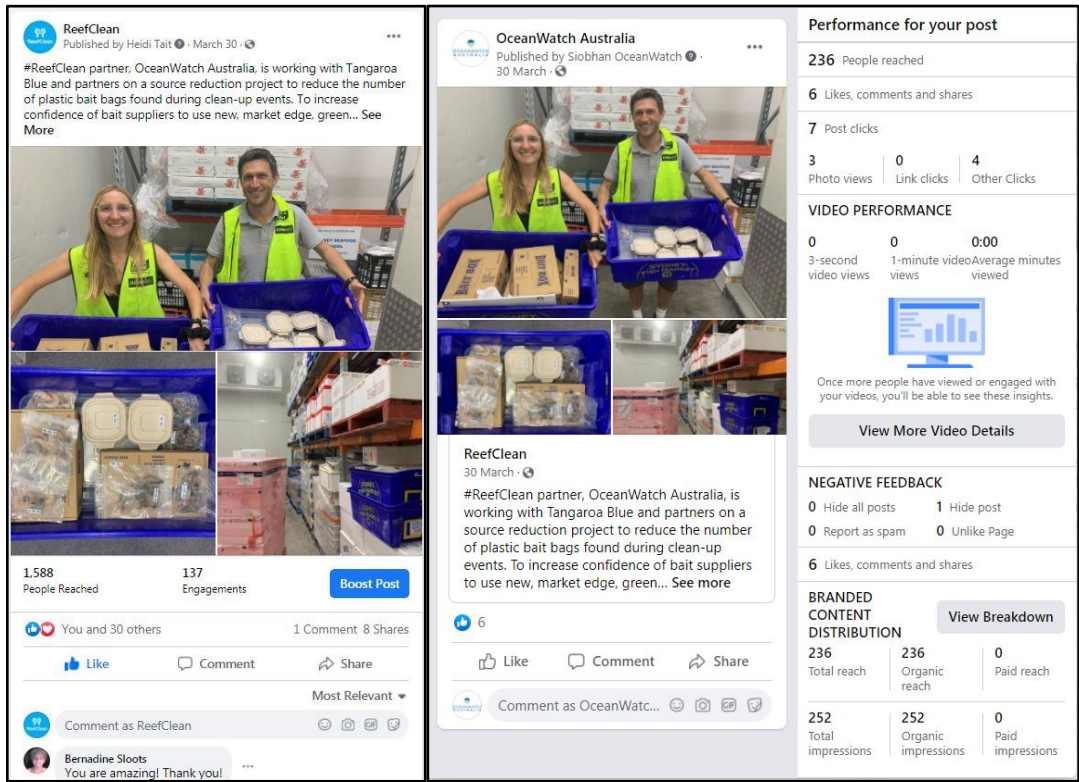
ReefClean
Published by Heidi Tait · March 30 ·

#ReefClean partner, OceanWatch Australia, is working with Tangaroa Blue and partners on a source reduction project to reduce the number of plastic bait bags found during clean-up events. To increase confidence of bait suppliers to use new, market edge, green... See More

1,588
People Reached

137
Engagements

Boost Post

You and 30 others

1 Comment 8 Shares

Like Comment Share

Most Relevant

Comment as ReefClean

Bernadine Sloots
You are amazing! Thank you!

OceanWatch Australia
Published by Siobhan OceanWatch · 30 March ·

ReefClean
30 March ·

#ReefClean partner, OceanWatch Australia, is working with Tangaroa Blue and partners on a source reduction project to reduce the number of plastic bait bags found during clean-up events. To increase confidence of bait suppliers to use new, market edge, green... See more

6

Like Comment Share

Comment as OceanWatc...

Performance for your post

236 People reached

6 Likes, comments and shares

7 Post clicks

| 3 Photo views | 0 Link clicks | 4 Other Clicks |
|---|---|---|

VIDEO PERFORMANCE

| 0 3-second video views | 0 1-minute video views | 0:00 Average minutes viewed |
|---|---|---|

Once more people have viewed or engaged with your videos, you'll be able to see these insights.

View More Video Details

NEGATIVE FEEDBACK

0 Hide all posts 1 Hide post
0 Report as spam 0 Unlike Page

6 Likes, comments and shares

BRANDED CONTENT DISTRIBUTION

View Breakdown

| 236 Total reach | 236 Organic reach | 0 Paid reach |
|---|---|---|
| 252 Total impressions | 252 Organic impressions | 0 Paid impressions |